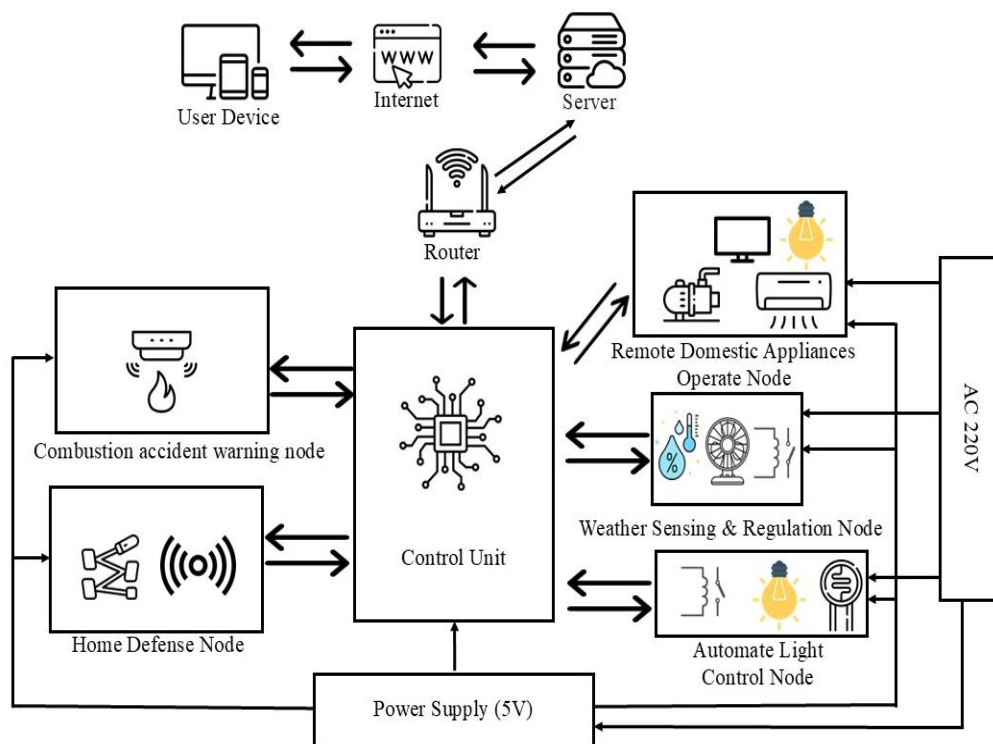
WWW

User Device

Internet

Server

Router

Combustion accident warning node

Control Unit

Remote Domestic Appliances Operate Node

Weather Sensing & Regulation Node

Home Defense Node

Automate Light Control Node

AC 220V

Power Supply (5V)